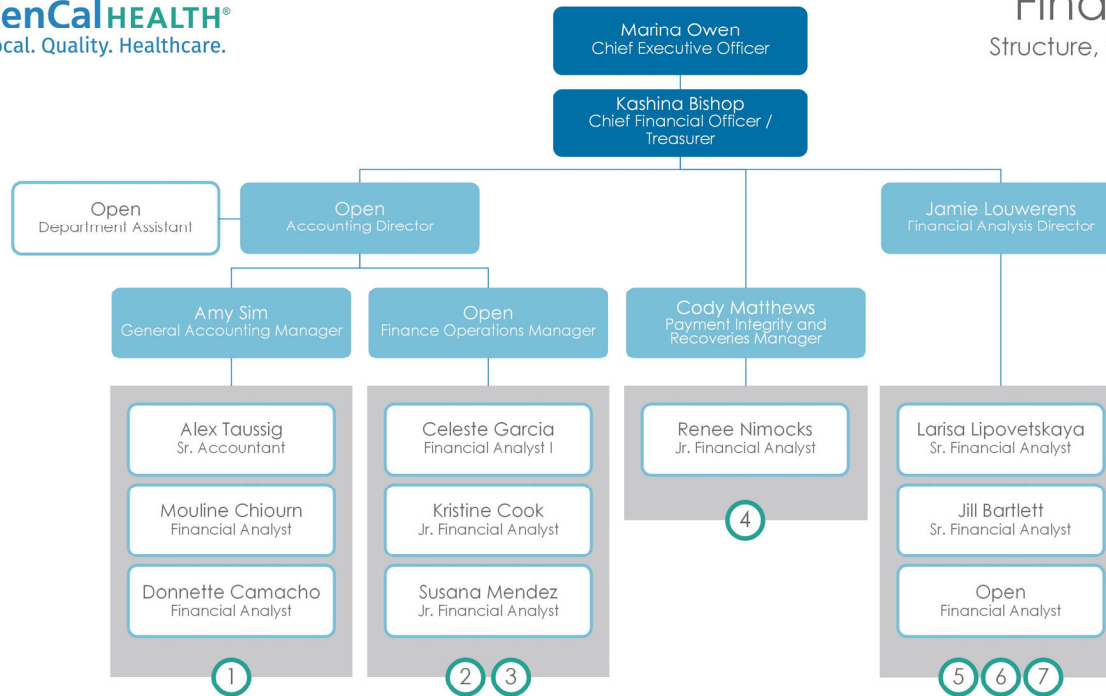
enCal HEALTH®
ocal. Quality. Healthcare.

Fina
Structure,

Marina Owen
Chief Executive Officer

Kashina Bishop
Chief Financial Officer / Treasurer

Open
Department Assistant

Open
Accounting Director

Jamie Louwerens
Financial Analysis Director

Amy Sim
General Accounting Manager

Open
Finance Operations Manager

Cody Matthews
Payment Integrity and Recoveries Manager

Alex Taussig
Sr. Accountant

Mouline Chiourn
Financial Analyst

Donnette Camacho
Financial Analyst

1

Celeste Garcia
Financial Analyst I

Kristine Cook
Jr. Financial Analyst

Susana Mendez
Jr. Financial Analyst

2 3

Renee Nimocks
Jr. Financial Analyst

4

Larisa Lipovetskaya
Sr. Financial Analyst

Jill Bartlett
Sr. Financial Analyst

Open
Financial Analyst

5 6 7